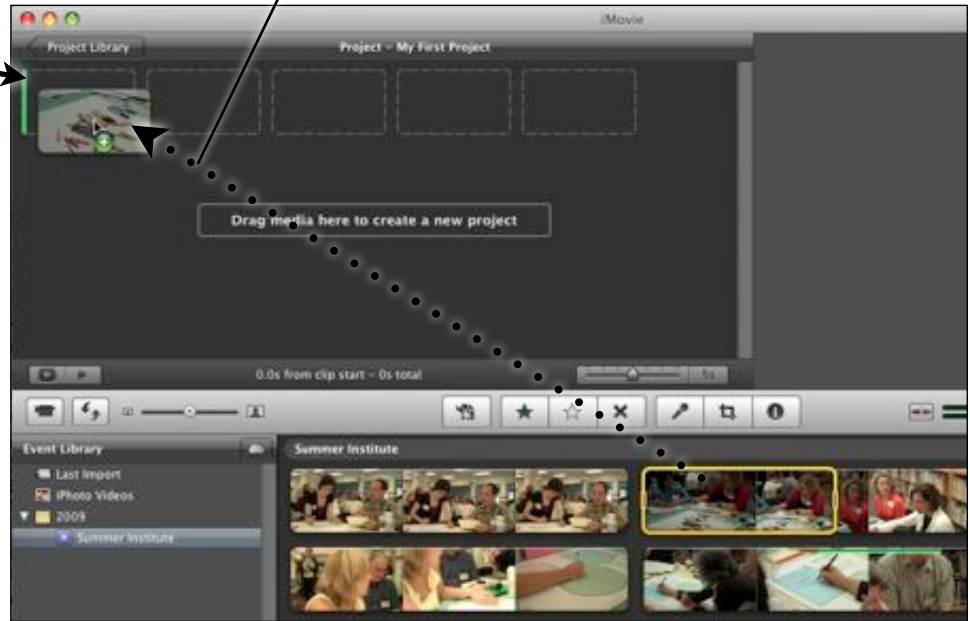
iMovie

Project Library

Project - My First Project

Drag media here to create a new project

0.0s from clip start - 0s total

5s

Event Library

Last Import

iPhoto Videos

2009

Summer Institute

Summer Institute